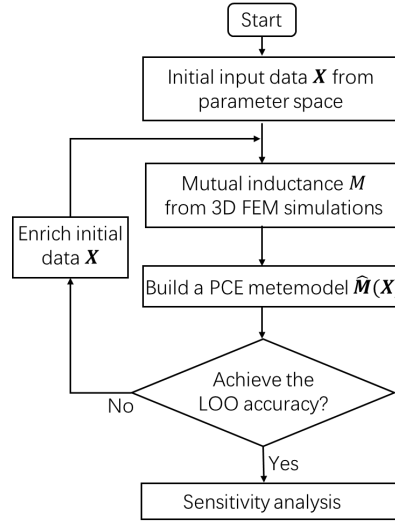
Start

Initial input data $\boldsymbol{X}$ from parameter space

Mutual inductance $\boldsymbol{M}$ from 3D FEM simulations

Enrich initial data $\boldsymbol{X}$

Build a PCE metemodel $\widehat{\boldsymbol{M}}(\boldsymbol{X}$

Achieve the LOO accuracy?

No

Yes

Sensitivity analysis